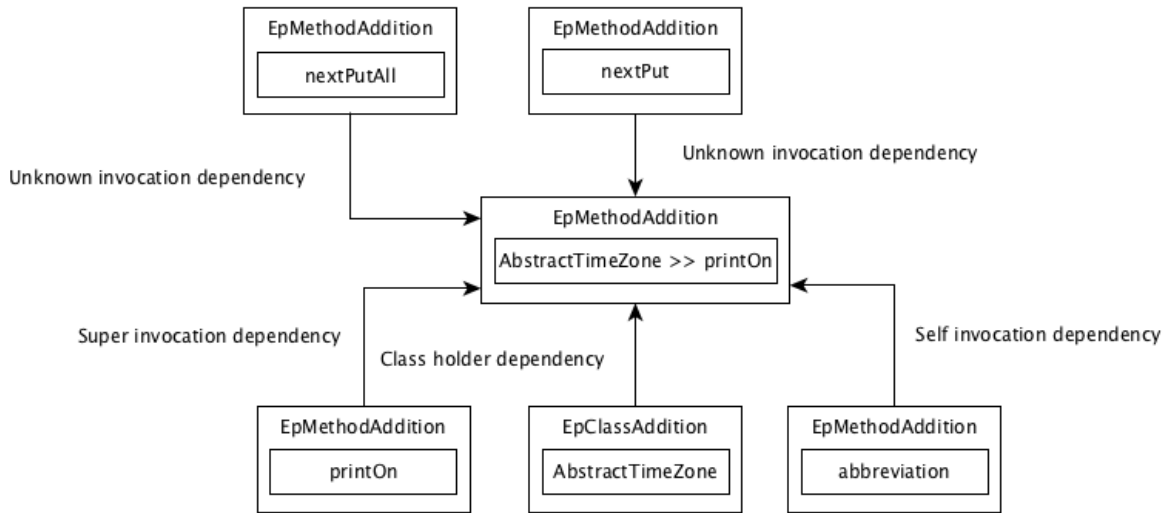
EpMethodAddition

nextPutAll

EpMethodAddition

nextPut

Unknown invocation dependency

Unknown invocation dependency

EpMethodAddition

AbstractTimeZone >> printOn

Super invocation dependency

Class holder dependency

Self invocation dependency

EpMethodAddition

printOn

EpClassAddition

AbstractTimeZone

EpMethodAddition

abbreviation